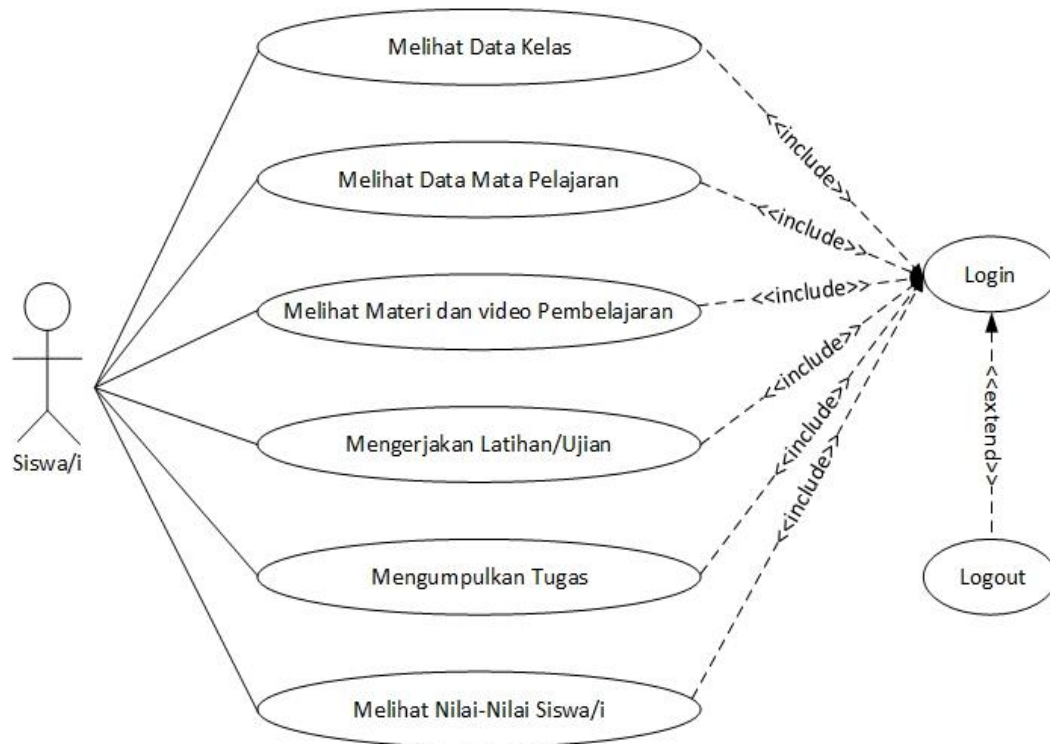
Siswa/i

Melihat Data Kelas

Melihat Data Mata Pelajaran

Melihat Materi dan video Pembelajaran

Mengerjakan Latihan/Ujian

Mengumpulkan Tugas

Melihat Nilai-Nilai Siswa/i

<<include>>

<<include>>

<<include>>

<<include>>

<<include>>

<<include>>

Login

<<extend>>

Logout